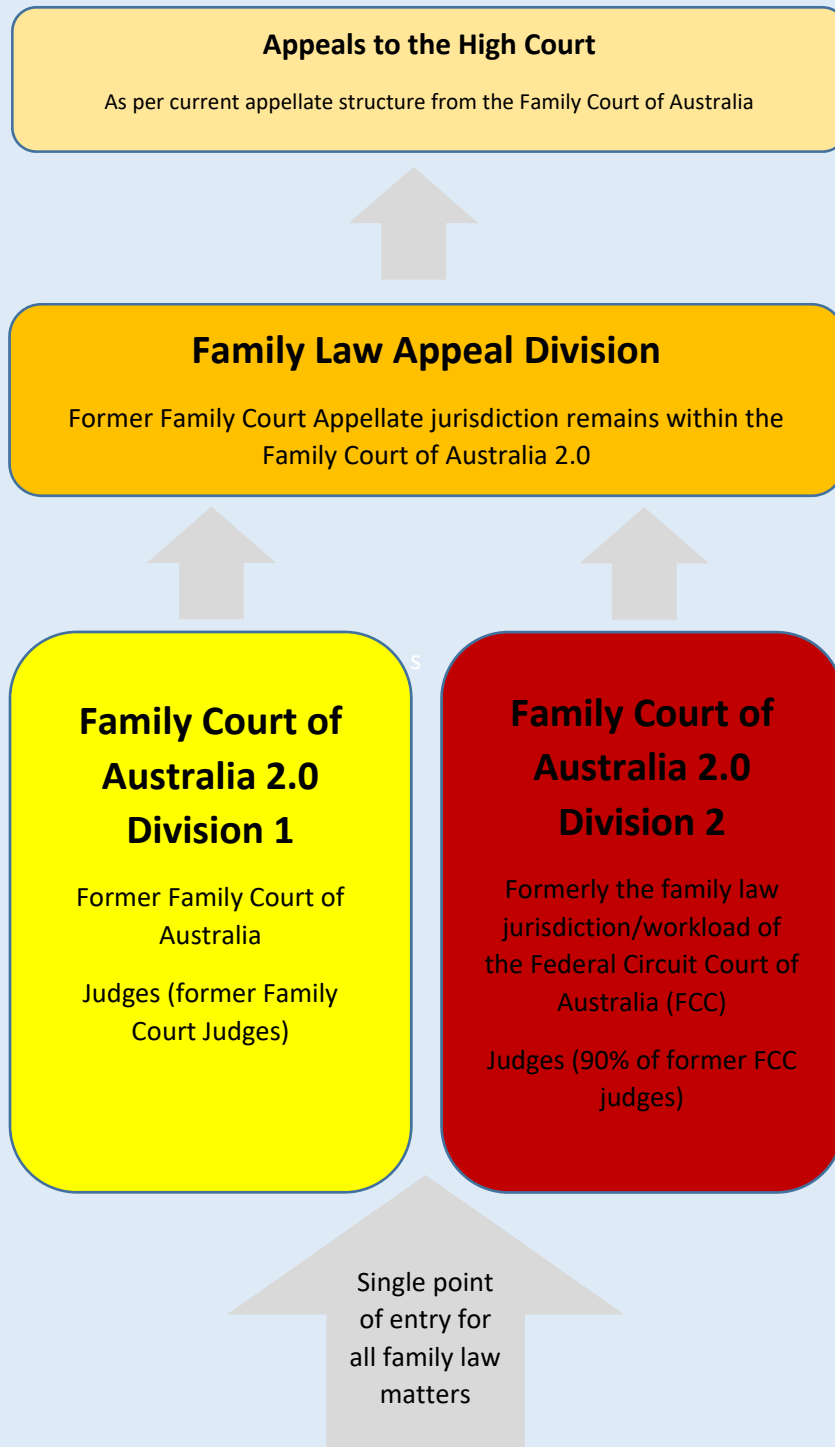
**Appeals to the High Court**

As per current appellate structure from the Family Court of Australia

**Family Law Appeal Division**

Former Family Court Appellate jurisdiction remains within the Family Court of Australia 2.0

s

**Family Court of Australia 2.0 Division 1**

Former Family Court of Australia

Judges (former Family Court Judges)

**Family Court of Australia 2.0 Division 2**

Formerly the family law jurisdiction/workload of the Federal Circuit Court of Australia (FCC)

Judges (90% of former FCC judges)

Single point of entry for all family law matters